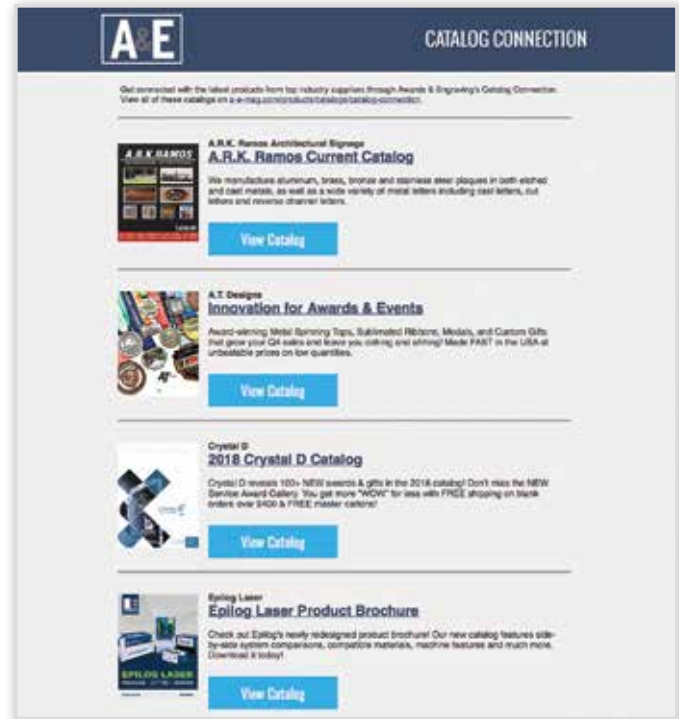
A&E

CATALOG CONNECTION

Get connected with the latest products from top industry suppliers through Awards & Engraving's Catalog Connection. View all of these catalogs on a-e-mag.com/products/catalogs/catalog-connection.

A.R.K. Ramos Architectural Signage
A.R.K. Ramos Current Catalog

We manufacture aluminum, brass, bronze and stainless steel plaques in both etched and cast metals, as well as a wide variety of metal letters including cast letters, cut letters and reverse channel letters.

View Catalog

A.T. Designs
Innovation for Awards & Events

Award-winning Metal Spinning Tops, Sublimated Ribbons, Medals, and Custom Gifts that grow your Q4 sales and leave you coming and shining! Made FAST in the USA at unbeatable prices on low quantities.

View Catalog

Crystal D
2018 Crystal D Catalog

Crystal D reveals 100+ NEW awards & gifts in the 2018 catalog! Don't miss the NEW Service Award Gallery. You get more "WOW" for less with FREE shipping on blank orders over $400 & FREE master cartons!

View Catalog

Epilog Laser
Epilog Laser Product Brochure

Check out Epilog's newly redesigned product brochure! Our new catalog features side-by-side system comparisons, compatible materials, machine features and much more. Download it today!

View Catalog